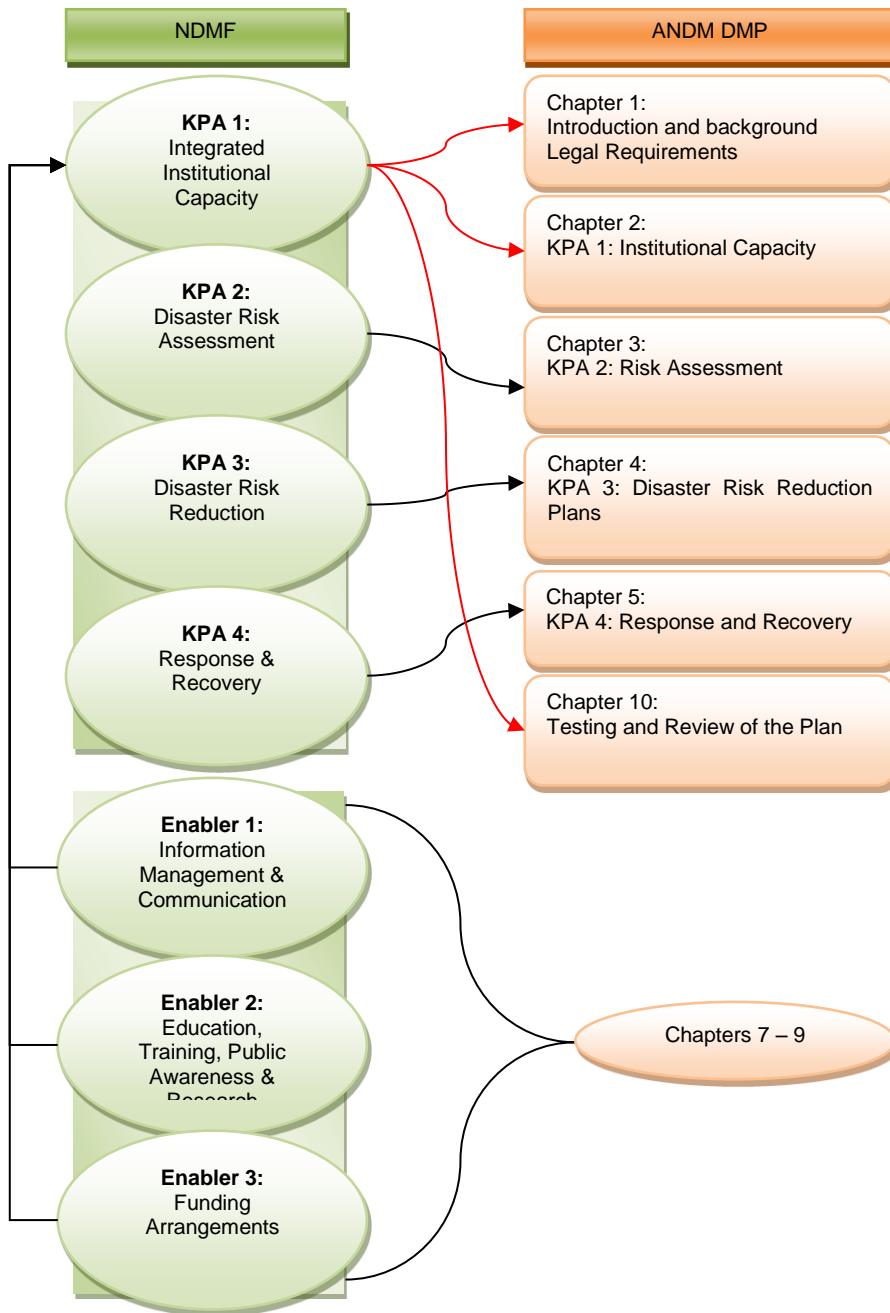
NDMF

ANDM DMP

**KPA 1:** Integrated Institutional Capacity

**KPA 2:** Disaster Risk Assessment

**KPA 3:** Disaster Risk Reduction

**KPA 4:** Response & Recovery

Chapter 1: Introduction and background Legal Requirements

Chapter 2: KPA 1: Institutional Capacity

Chapter 3: KPA 2: Risk Assessment

Chapter 4: KPA 3: Disaster Risk Reduction Plans

Chapter 5: KPA 4: Response and Recovery

Chapter 10: Testing and Review of the Plan

**Enabler 1:** Information Management & Communication

**Enabler 2:** Education, Training, Public Awareness & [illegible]

**Enabler 3:** Funding Arrangements

Chapters 7 – 9